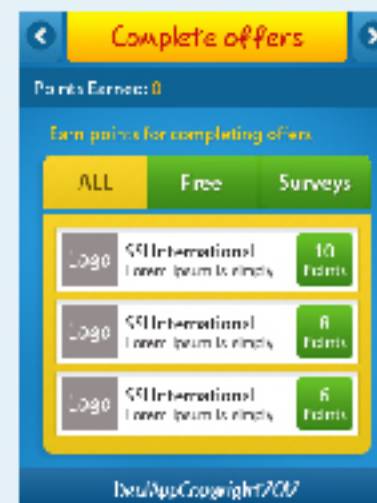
Complete offers

Points Earned: 0

Earn points for completing offers

ALL
Free
Surveys

Logo
SSI International
Lorem Ipsum is simply
10
Points

Logo
SSI International
Lorem Ipsum is simply
8
Points

Logo
SSI International
Lorem Ipsum is simply
6
Points

DevAppCopyright7017